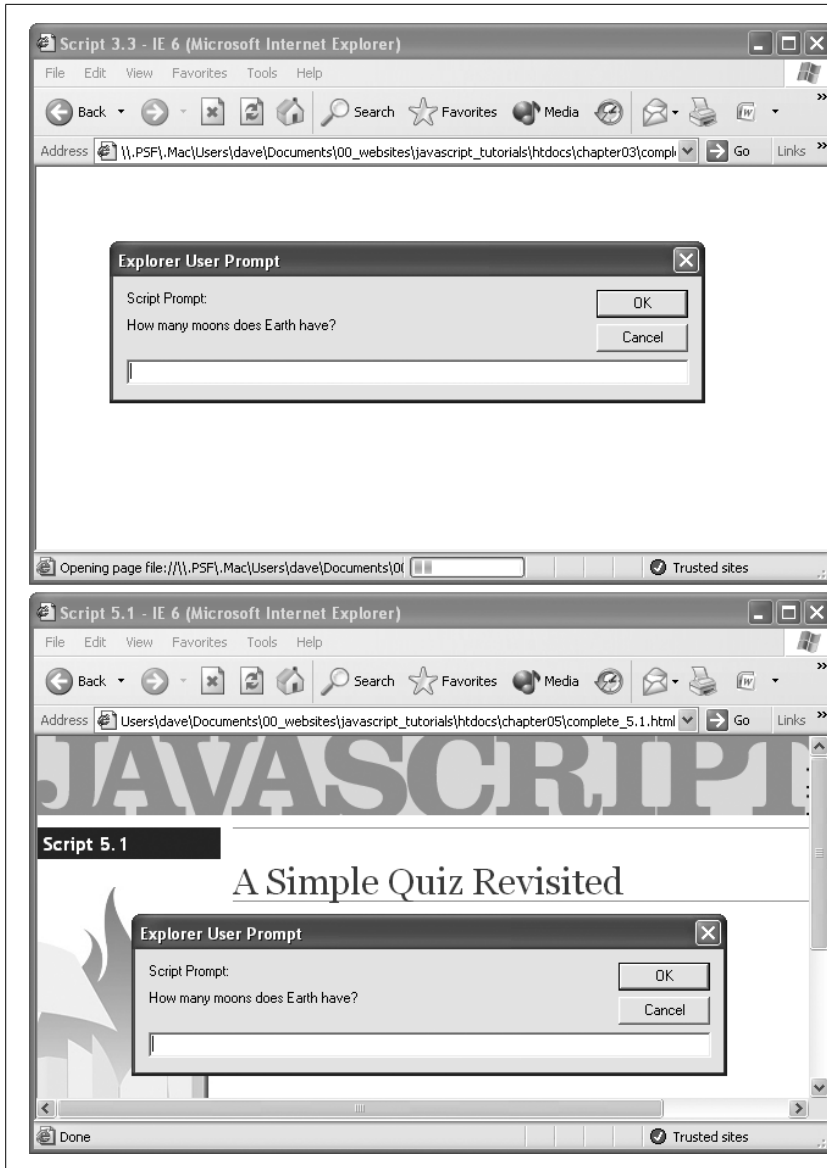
Script 3.3 - IE 6 (Microsoft Internet Explorer)

File Edit View Favorites Tools Help

Back Search Favorites Media

Address \\.PSF\.Mac\Users\dave\Documents\00_websites\javascript_tutorials\htdocs\chapter03\compl Go Links

Explorer User Prompt

Script Prompt:

How many moons does Earth have?

OK

Cancel

Opening page file://\\.PSF\.Mac\Users\dave\Documents\0( Trusted sites

Script 5.1 - IE 6 (Microsoft Internet Explorer)

File Edit View Favorites Tools Help

Back Search Favorites Media

Address Users\dave\Documents\00_websites\javascript_tutorials\htdocs\chapter05\complete_5.1.html Go Links

JAVASCRIPT

Script 5.1

A Simple Quiz Revisited

Explorer User Prompt

Script Prompt:

How many moons does Earth have?

OK

Cancel

Done Trusted sites